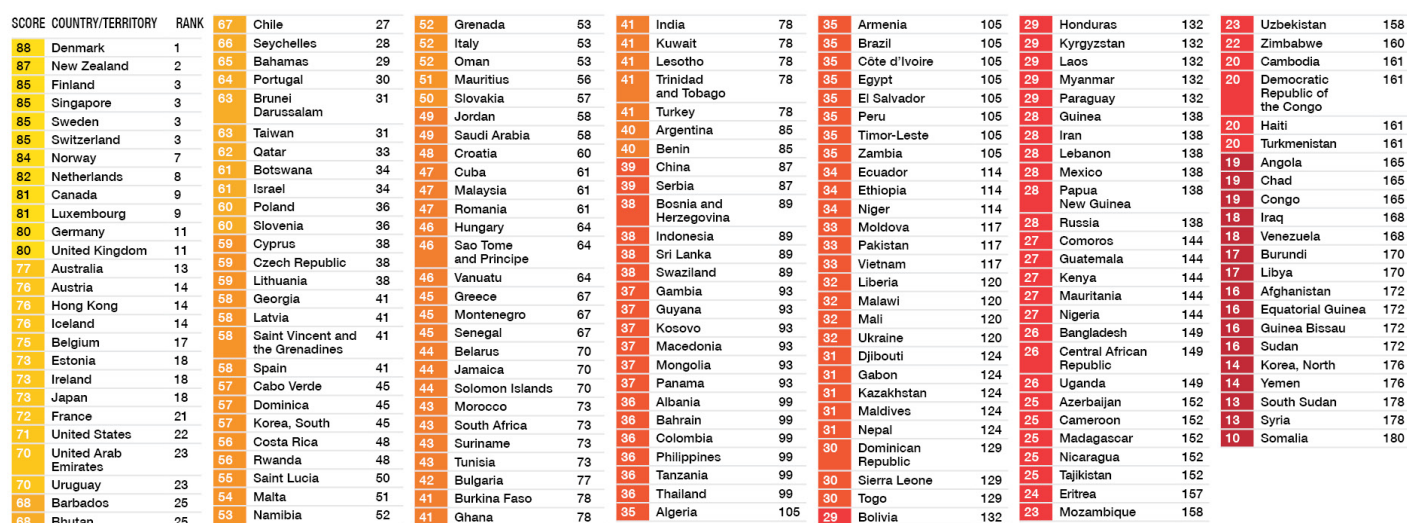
| SCORE | COUNTRY/TERRITORY | RANK |
|---|---|---|
| 88 | Denmark | 1 |
| 87 | New Zealand | 2 |
| 85 | Finland | 3 |
| 85 | Singapore | 3 |
| 85 | Sweden | 3 |
| 85 | Switzerland | 3 |
| 84 | Norway | 7 |
| 82 | Netherlands | 8 |
| 81 | Canada | 9 |
| 81 | Luxembourg | 9 |
| 80 | Germany | 11 |
| 80 | United Kingdom | 11 |
| 77 | Australia | 13 |
| 76 | Austria | 14 |
| 76 | Hong Kong | 14 |
| 76 | Iceland | 14 |
| 75 | Belgium | 17 |
| 73 | Estonia | 18 |
| 73 | Ireland | 18 |
| 73 | Japan | 18 |
| 72 | France | 21 |
| 71 | United States | 22 |
| 70 | United Arab Emirates | 23 |
| 70 | Uruguay | 23 |
| 68 | Barbados | 25 |
| 68 | Bhutan | 25 |
| 67 | Chile | 27 |
| 66 | Seychelles | 28 |
| 65 | Bahamas | 29 |
| 64 | Portugal | 30 |
| 63 | Brunei Darussalam | 31 |
| 63 | Taiwan | 31 |
| 62 | Qatar | 33 |
| 61 | Botswana | 34 |
| 61 | Israel | 34 |
| 60 | Poland | 36 |
| 60 | Slovenia | 36 |
| 59 | Cyprus | 38 |
| 59 | Czech Republic | 38 |
| 59 | Lithuania | 38 |
| 58 | Georgia | 41 |
| 58 | Latvia | 41 |
| 58 | Saint Vincent and the Grenadines | 41 |
| 58 | Spain | 41 |
| 57 | Cabo Verde | 45 |
| 57 | Dominica | 45 |
| 57 | Korea, South | 45 |
| 56 | Costa Rica | 48 |
| 56 | Rwanda | 48 |
| 55 | Saint Lucia | 50 |
| 54 | Malta | 51 |
| 53 | Namibia | 52 |
| 52 | Grenada | 53 |
| 52 | Italy | 53 |
| 52 | Oman | 53 |
| 51 | Mauritius | 56 |
| 50 | Slovakia | 57 |
| 49 | Jordan | 58 |
| 49 | Saudi Arabia | 58 |
| 48 | Croatia | 60 |
| 47 | Cuba | 61 |
| 47 | Malaysia | 61 |
| 47 | Romania | 61 |
| 46 | Hungary | 64 |
| 46 | Sao Tome and Principe | 64 |
| 46 | Vanuatu | 64 |
| 45 | Greece | 67 |
| 45 | Montenegro | 67 |
| 45 | Senegal | 67 |
| 44 | Belarus | 70 |
| 44 | Jamaica | 70 |
| 44 | Solomon Islands | 70 |
| 43 | Morocco | 73 |
| 43 | South Africa | 73 |
| 43 | Suriname | 73 |
| 43 | Tunisia | 73 |
| 42 | Bulgaria | 77 |
| 41 | Burkina Faso | 78 |
| 41 | Ghana | 78 |
| 41 | India | 78 |
| 41 | Kuwait | 78 |
| 41 | Lesotho | 78 |
| 41 | Trinidad and Tobago | 78 |
| 41 | Turkey | 78 |
| 40 | Argentina | 85 |
| 40 | Benin | 85 |
| 39 | China | 87 |
| 39 | Serbia | 87 |
| 38 | Bosnia and Herzegovina | 89 |
| 38 | Indonesia | 89 |
| 38 | Sri Lanka | 89 |
| 38 | Swaziland | 89 |
| 37 | Gambia | 93 |
| 37 | Guyana | 93 |
| 37 | Kosovo | 93 |
| 37 | Macedonia | 93 |
| 37 | Mongolia | 93 |
| 37 | Panama | 93 |
| 36 | Albania | 99 |
| 36 | Bahrain | 99 |
| 36 | Colombia | 99 |
| 36 | Philippines | 99 |
| 36 | Tanzania | 99 |
| 36 | Thailand | 99 |
| 35 | Algeria | 105 |
| 35 | Armenia | 105 |
| 35 | Brazil | 105 |
| 35 | Côte d'Ivoire | 105 |
| 35 | Egypt | 105 |
| 35 | El Salvador | 105 |
| 35 | Peru | 105 |
| 35 | Timor-Leste | 105 |
| 35 | Zambia | 105 |
| 34 | Ecuador | 114 |
| 34 | Ethiopia | 114 |
| 34 | Niger | 114 |
| 33 | Moldova | 117 |
| 33 | Pakistan | 117 |
| 33 | Vietnam | 117 |
| 32 | Liberia | 120 |
| 32 | Malawi | 120 |
| 32 | Mali | 120 |
| 32 | Ukraine | 120 |
| 31 | Djibouti | 124 |
| 31 | Gabon | 124 |
| 31 | Kazakhstan | 124 |
| 31 | Maldives | 124 |
| 31 | Nepal | 124 |
| 30 | Dominican Republic | 129 |
| 30 | Sierra Leone | 129 |
| 30 | Togo | 129 |
| 29 | Bolivia | 132 |
| 29 | Honduras | 132 |
| 29 | Kyrgyzstan | 132 |
| 29 | Laos | 132 |
| 29 | Myanmar | 132 |
| 29 | Paraguay | 132 |
| 28 | Guinea | 138 |
| 28 | Iran | 138 |
| 28 | Lebanon | 138 |
| 28 | Mexico | 138 |
| 28 | Papua New Guinea | 138 |
| 28 | Russia | 138 |
| 27 | Comoros | 144 |
| 27 | Guatemala | 144 |
| 27 | Kenya | 144 |
| 27 | Mauritania | 144 |
| 27 | Nigeria | 144 |
| 26 | Bangladesh | 149 |
| 26 | Central African Republic | 149 |
| 26 | Uganda | 149 |
| 25 | Azerbaijan | 152 |
| 25 | Cameroon | 152 |
| 25 | Madagascar | 152 |
| 25 | Nicaragua | 152 |
| 25 | Tajikistan | 152 |
| 24 | Eritrea | 157 |
| 23 | Mozambique | 158 |
| 23 | Uzbekistan | 158 |
| 22 | Zimbabwe | 160 |
| 20 | Cambodia | 161 |
| 20 | Democratic Republic of the Congo | 161 |
| 20 | Haiti | 161 |
| 20 | Turkmenistan | 161 |
| 19 | Angola | 165 |
| 19 | Chad | 165 |
| 19 | Congo | 165 |
| 18 | Iraq | 168 |
| 18 | Venezuela | 168 |
| 17 | Burundi | 170 |
| 17 | Libya | 170 |
| 16 | Afghanistan | 172 |
| 16 | Equatorial Guinea | 172 |
| 16 | Guinea Bissau | 172 |
| 16 | Sudan | 172 |
| 14 | Korea, North | 176 |
| 14 | Yemen | 176 |
| 13 | South Sudan | 178 |
| 13 | Syria | 178 |
| 10 | Somalia | 180 |